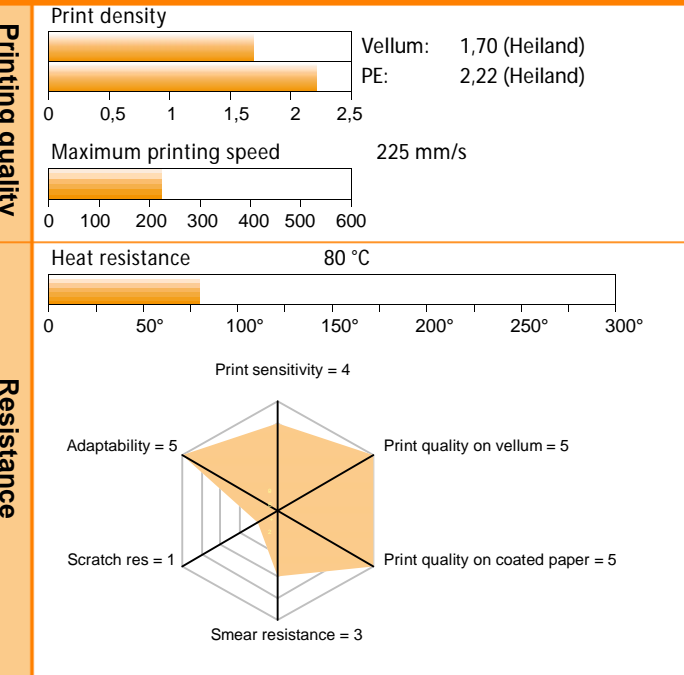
Printing quality

Print density

Vellum: 1,70 (Heiland)

PE: 2,22 (Heiland)

0 0,5 1 1,5 2 2,5

Maximum printing speed 225 mm/s

0 100 200 300 400 500 600

Resistance

Heat resistance 80 °C

0 50° 100° 150° 200° 250° 300°

Print sensitivity = 4

Print quality on vellum = 5

Print quality on coated paper = 5

Smear resistance = 3

Scratch res = 1

Adaptability = 5